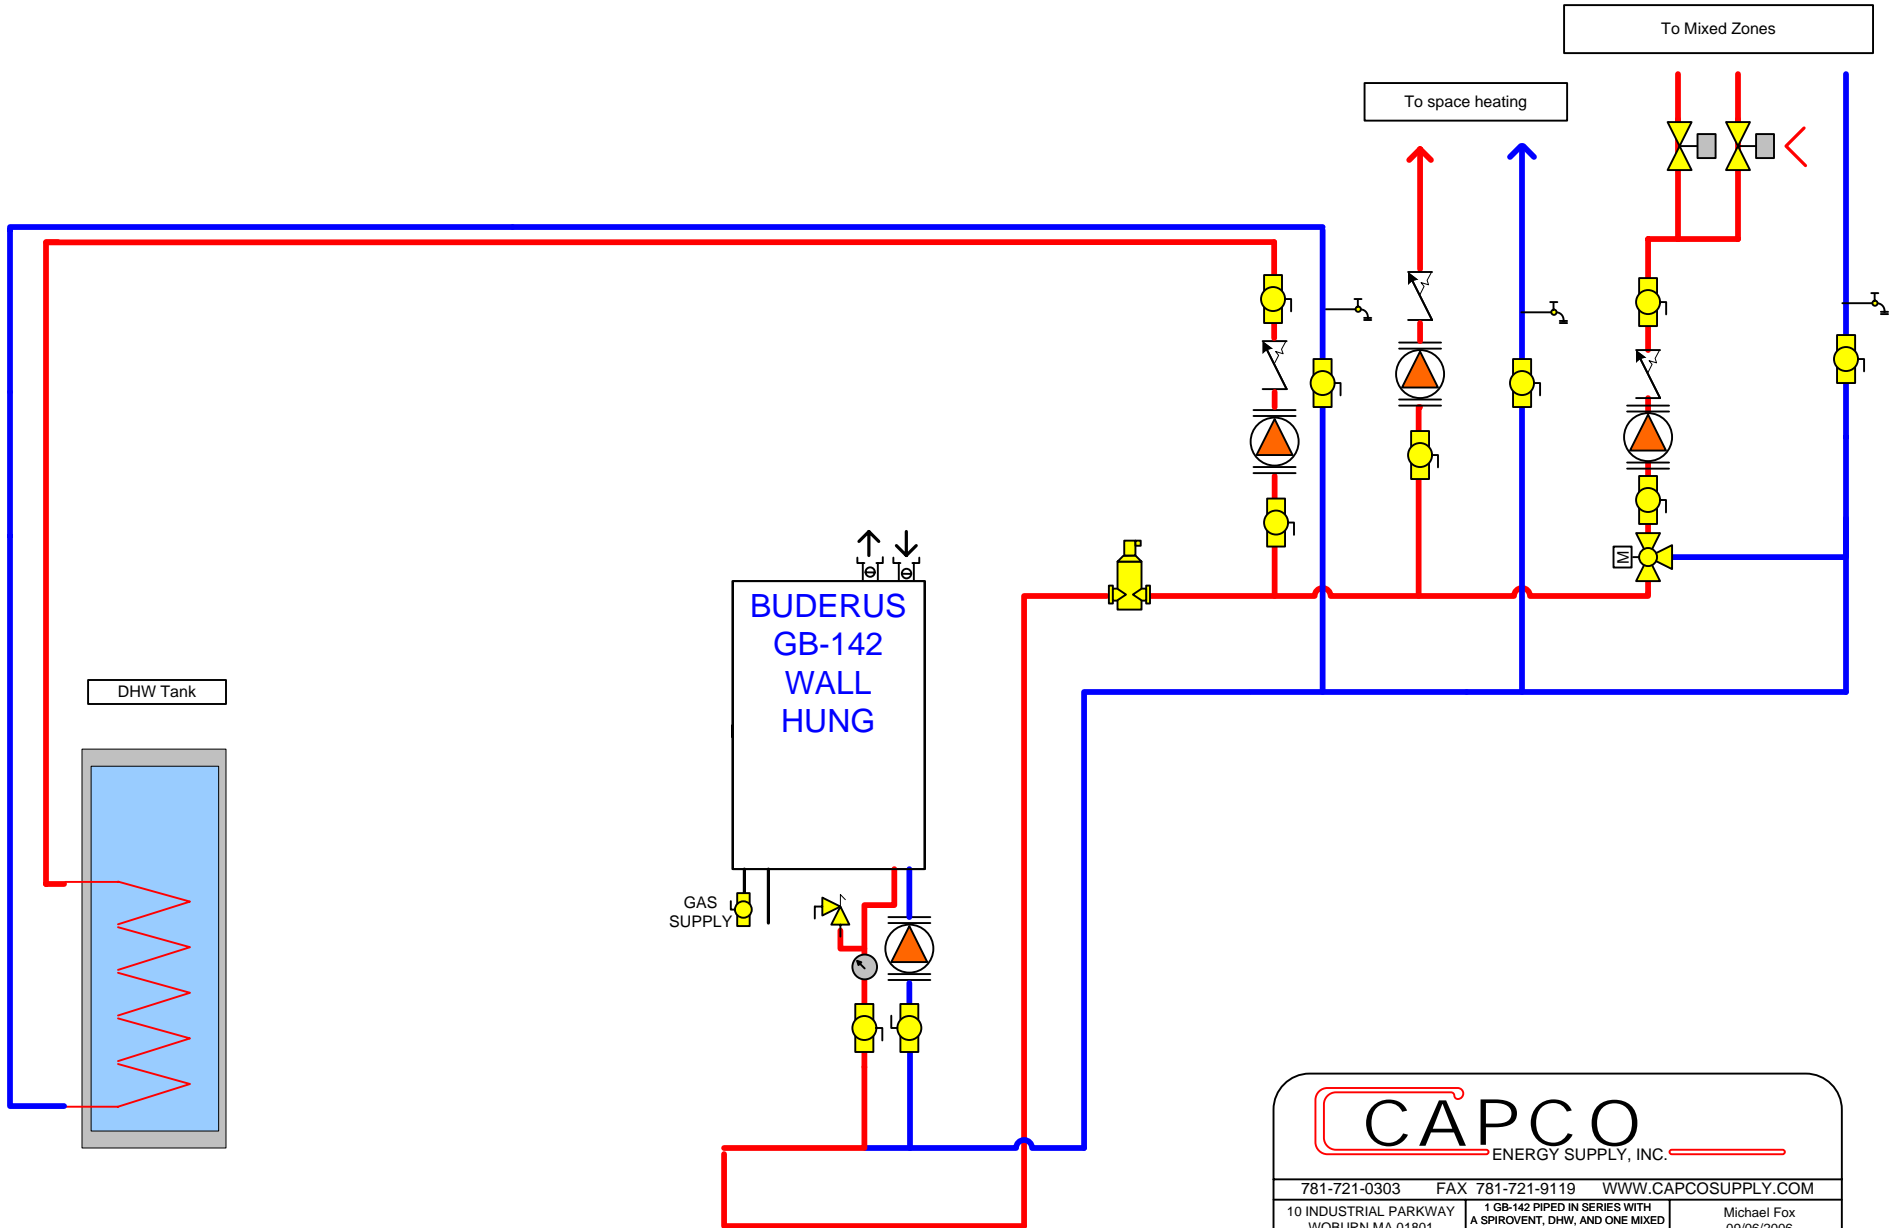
To Mixed Zones

To space heating

BUDERUS GB-142 WALL HUNG

DHW Tank

GAS SUPPLY

CAPCO
ENERGY SUPPLY, INC.

781-721-0303 FAX 781-721-9119 WWW.CAPCOSUPPLY.COM

10 INDUSTRIAL PARKWAY WOBURN MA 01801

1 GB-142 PIPED IN SERIES WITH A SPIROVENT, DHW, AND ONE MIXED

Michael Fox
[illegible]